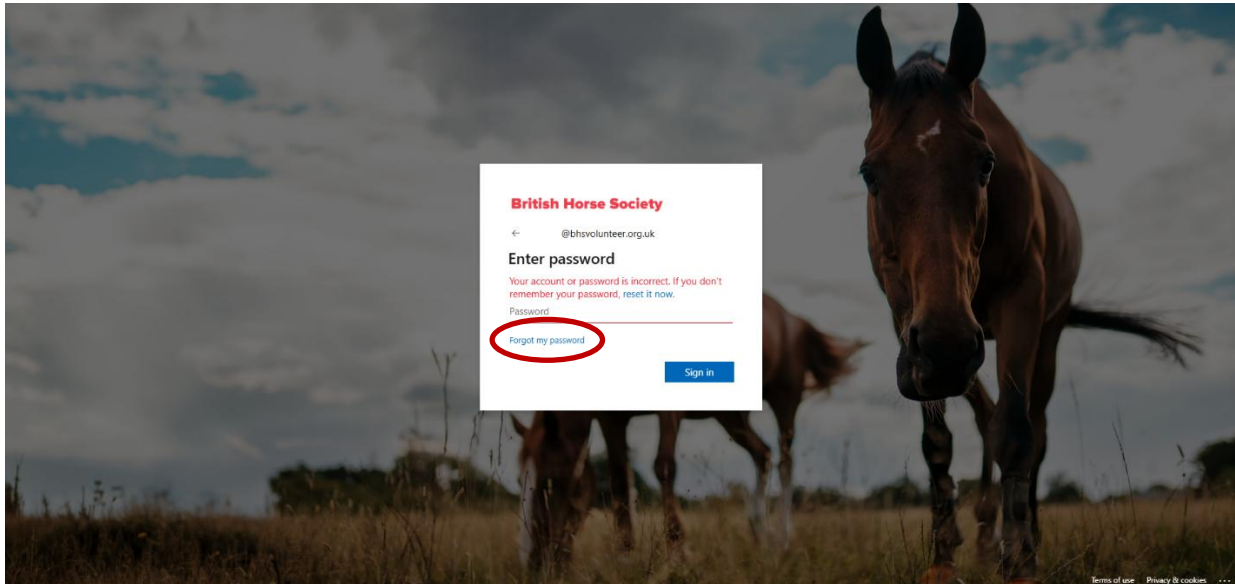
British Horse Society

← @bhsvolunteer.org.uk

Enter password

Your account or password is incorrect. If you don't remember your password, reset it now.

Password

Forgot my password

Sign in

Terms of use Privacy & cookies ...